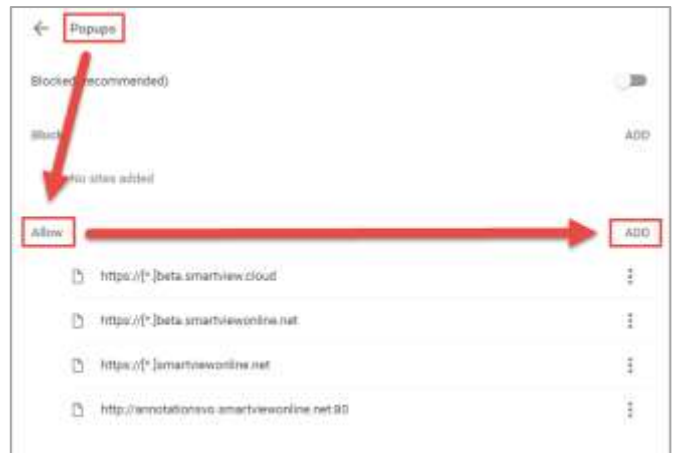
← Popups

Blocked (recommended)

Block ADD

No sites added

Allow ADD

https://[*.]beta.smartview.cloud

https://[*.]beta.smartviewonline.net

https://[*.]smartviewonline.net

http://annotationsvo.smartviewonline.net:80